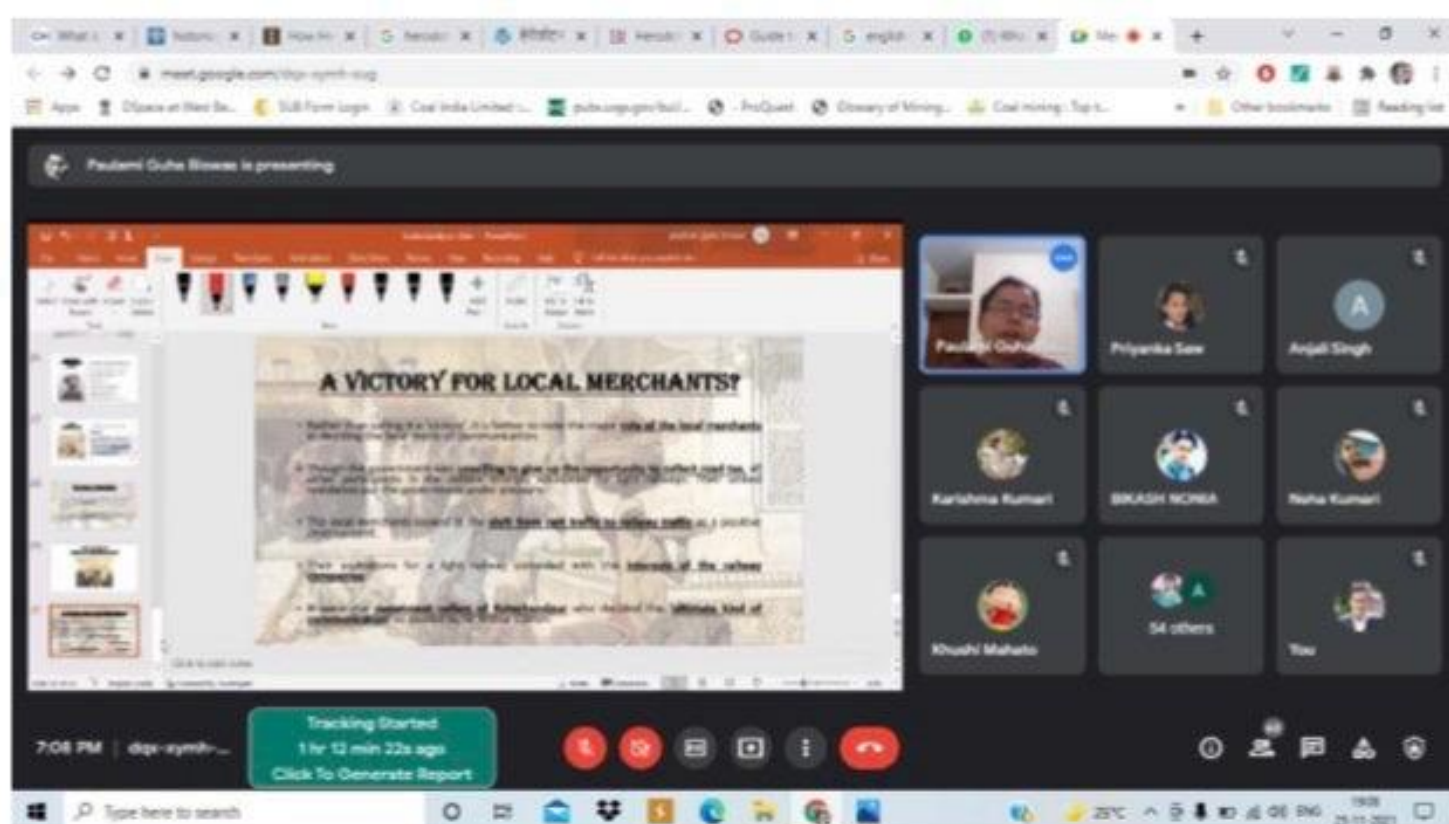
meet.google.com/dqx-aymh-xug

Apps DSpace at West Be... SUB Form Login Coal India Limited ProQuest Glossary of Mining... Coal mining - Top t... Other bookmarks Reading list

Paulami Guha Biswas is presenting

A VICTORY FOR LOCAL MERCHANTS?

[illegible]

Paulami Guha

Priyanka Saw

A

Anjali Singh

Karishma Kumari

BIKASH NONIA

Neha Kumari

Khushi Mahato

A

54 others

You

7:08 PM | dqx-aymh-...

Tracking Started
1 hr 12 min 22s ago
Click To Generate Report

Type here to search

25°C